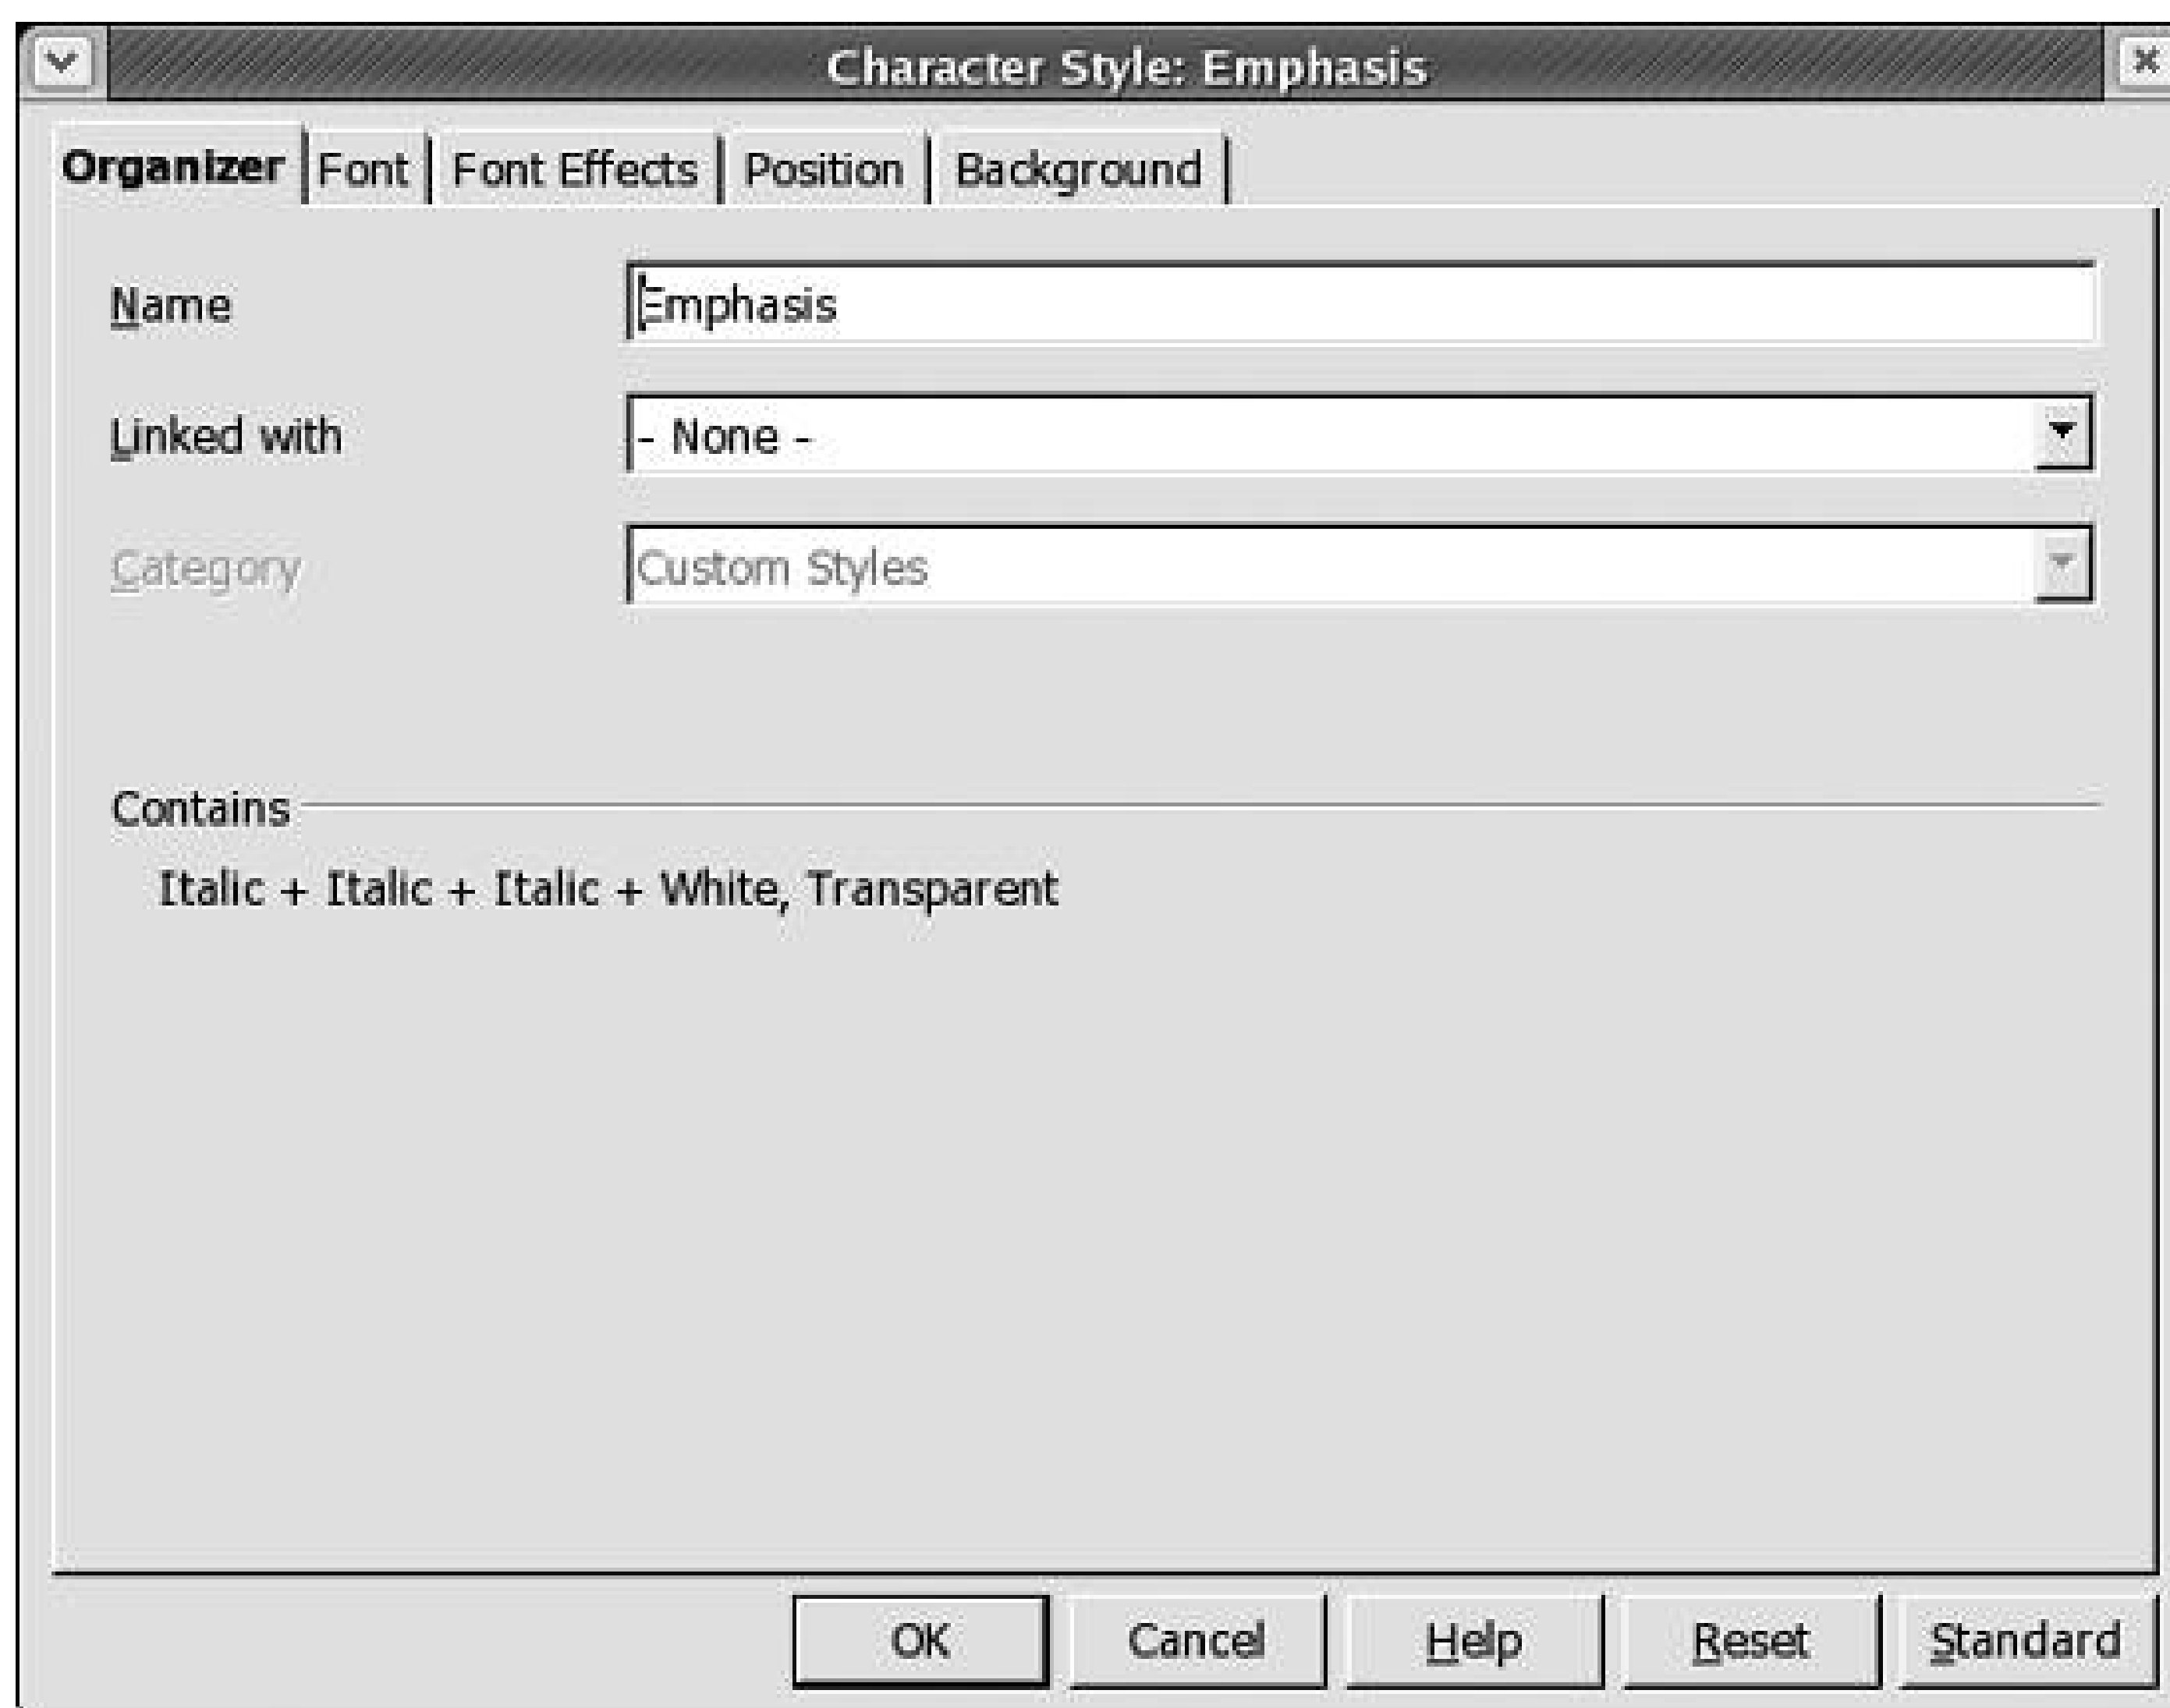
Character Style: Emphasis

Organizer | Font | Font Effects | Position | Background

Name
Emphasis

Linked with
- None -

Category
Custom Styles

Contains

Italic + Italic + Italic + White, Transparent

OK
Cancel
Help
Reset
Standard